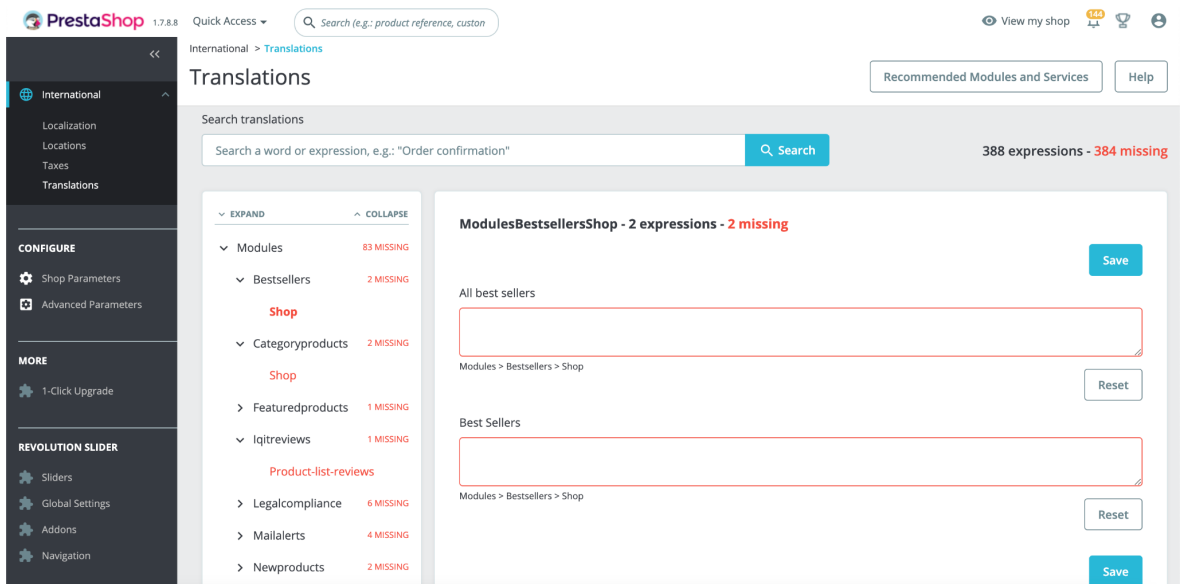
PrestaShop 1.7.8.8 Quick Access ▾ Search (e.g.: product reference, custon

View my shop 144

«

International

Localization
Locations
Taxes
Translations

CONFIGURE

Shop Parameters
Advanced Parameters

MORE

1-Click Upgrade

REVOLUTION SLIDER

Sliders
Global Settings
Addons
Navigation

International > Translations

Translations

Recommended Modules and Services

Help

Search translations

Search a word or expression, e.g.: "Order confirmation"

Search

388 expressions - 384 missing

EXPAND

COLLAPSE

Modules 83 MISSING

Bestsellers 2 MISSING

Shop

Categoryproducts 2 MISSING

Shop

Featuredproducts 1 MISSING

Iqitreviews 1 MISSING

Product-list-reviews

Legalcompliance 6 MISSING

Mailalerts 4 MISSING

Newproducts 2 MISSING

ModulesBestsellersShop - 2 expressions - 2 missing

Save

All best sellers

Modules > Bestsellers > Shop

Reset

Best Sellers

Modules > Bestsellers > Shop

Reset

Save